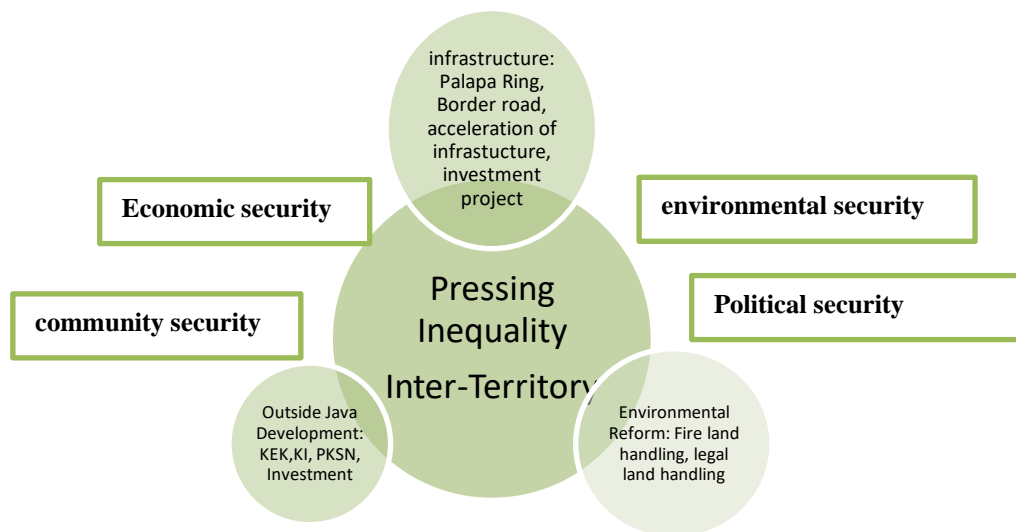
infrastructure: Palapa Ring, Border road, acceleration of infrastucture, investment project

Economic security

environmental security

Pressing Inequality Inter-Territory

community security

Political security

Outside Java Development: KEK,KI, PKSN, Investment

Environmental Reform: Fire land handling, legal land handling